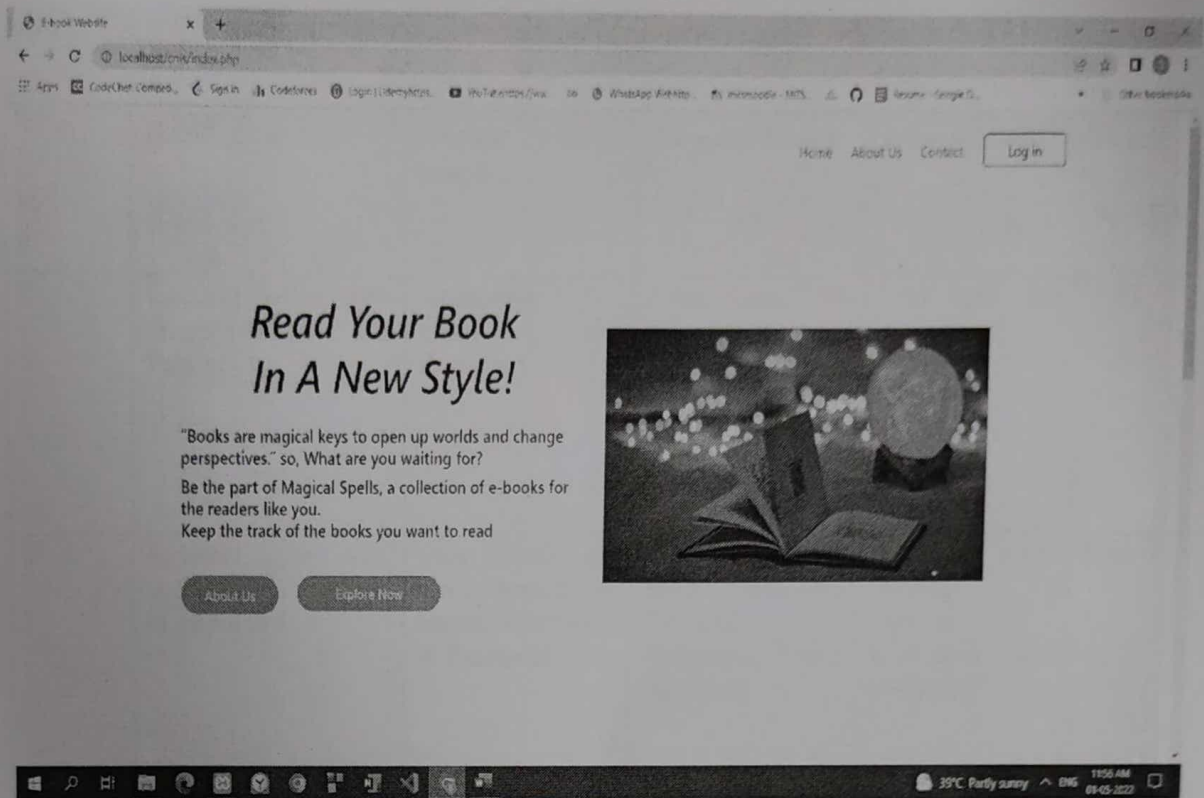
E-book Website

localhost/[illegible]/index.php

Apps CodeChef Compete... Sign in Codeforces Login | Udemy... YouTube... WhatsApp Web... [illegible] Resume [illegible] Other bookmarks

Home About Us Contact Log in

Read Your Book In A New Style!

"Books are magical keys to open up worlds and change perspectives." so, What are you waiting for?

Be the part of Magical Spells, a collection of e-books for the readers like you.
Keep the track of the books you want to read

About Us Explore Now

39°C Partly sunny ENG 11:56 AM 01-05-2022